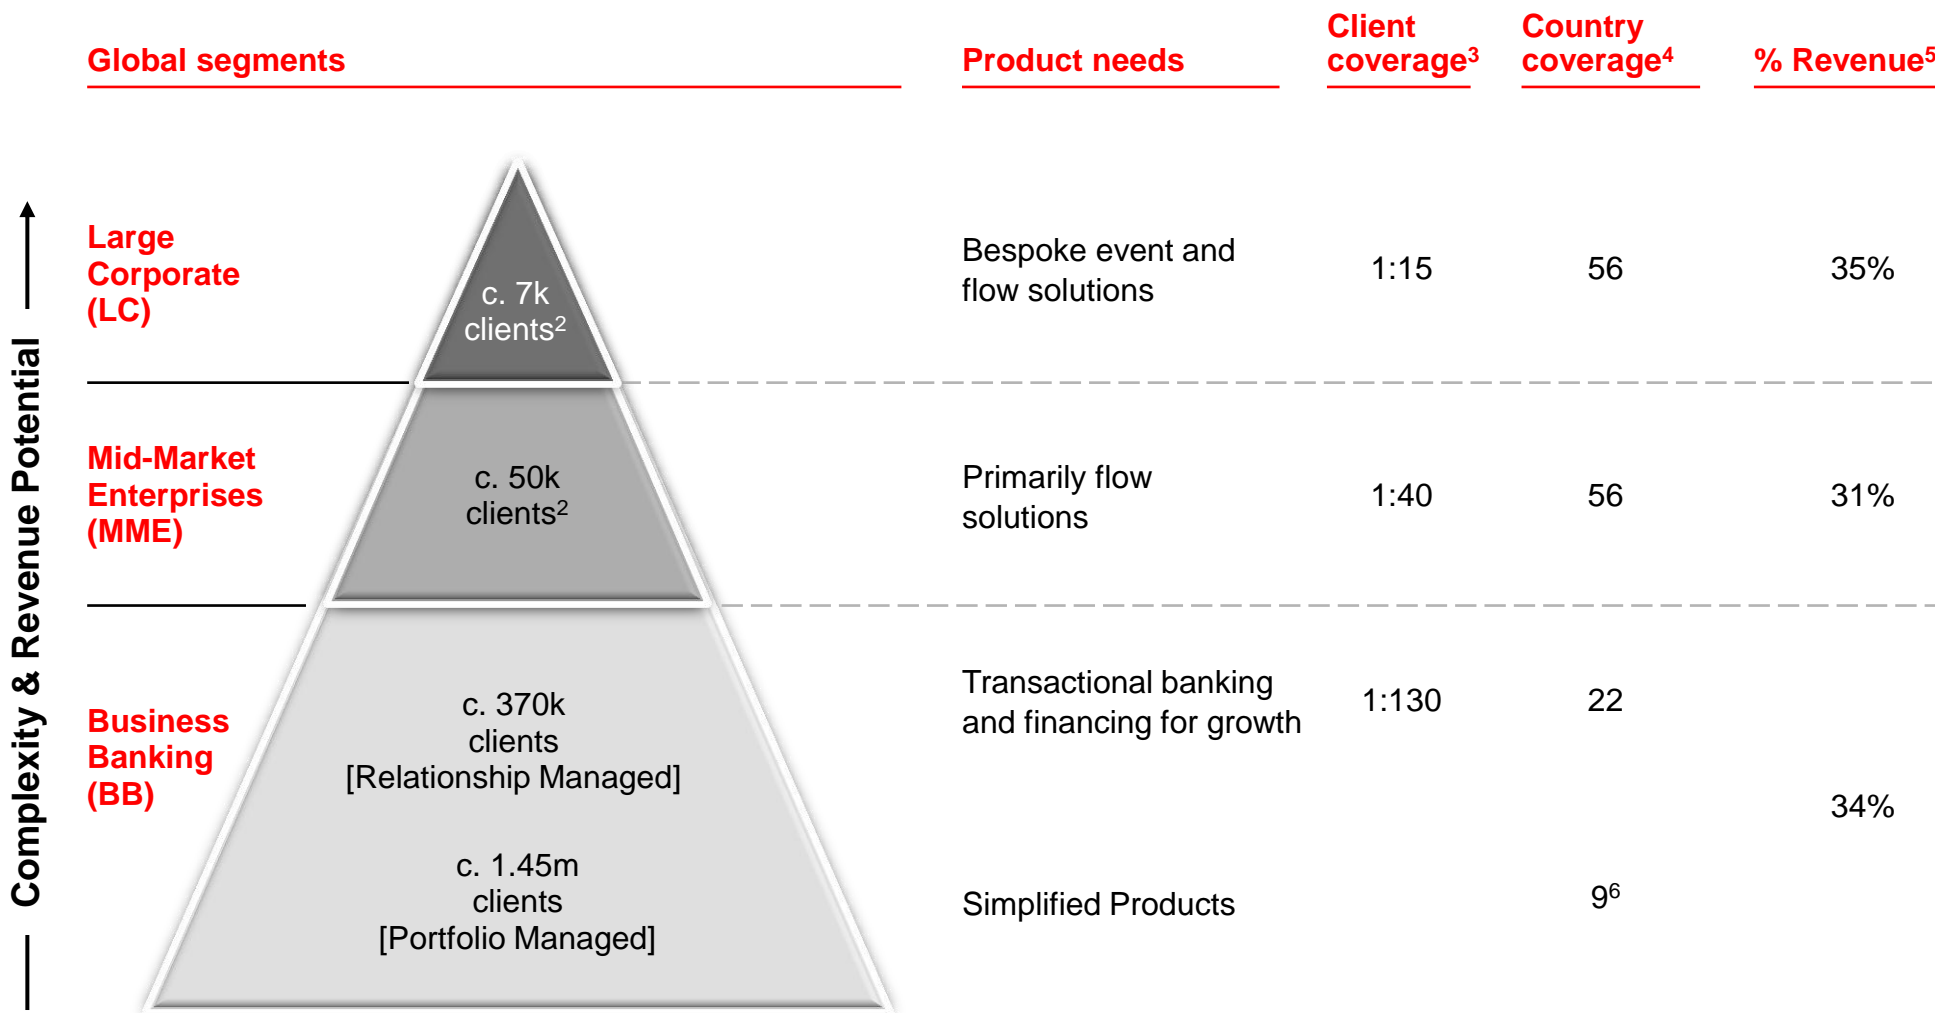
Global segments

Product needs

Client coverage$^3$

Country coverage$^4$

% Revenue$^5$

Complexity & Revenue Potential

Large Corporate (LC)

c. 7k clients$^2$

Bespoke event and flow solutions

1:15

56

35%

Mid-Market Enterprises (MME)

c. 50k clients$^2$

Primarily flow solutions

1:40

56

31%

Business Banking (BB)

c. 370k clients [Relationship Managed]

Transactional banking and financing for growth

1:130

22

34%

c. 1.45m clients [Portfolio Managed]

Simplified Products

$9^6$